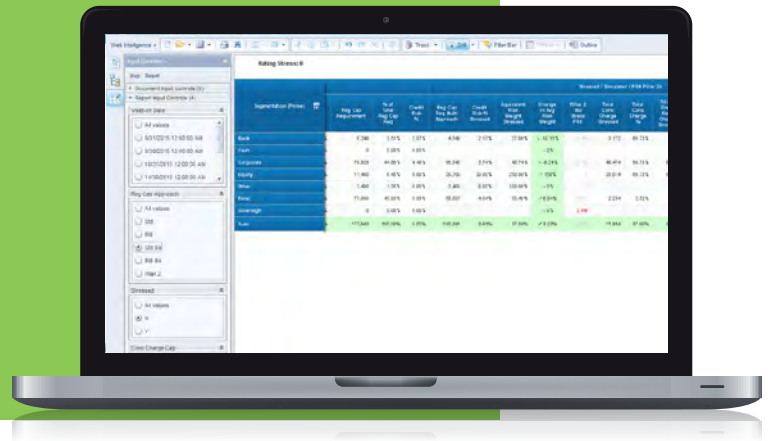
Web Intelligence
Track
Filter Bar
Outline
Input Controls
Map
Reset
Document Input controls
Report Input Controls
Valuation Date
All values
Reg Cap Approach
All values
Stressed
All values
N
Y
Cost Charge Cap
Rating Stress: 0
Stressed / Simulated
Segmentation (Prime)
Reg Cap Requirement
Bank
Cash
Corporate
Equity
Other
Retail
Sovereign
Total
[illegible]